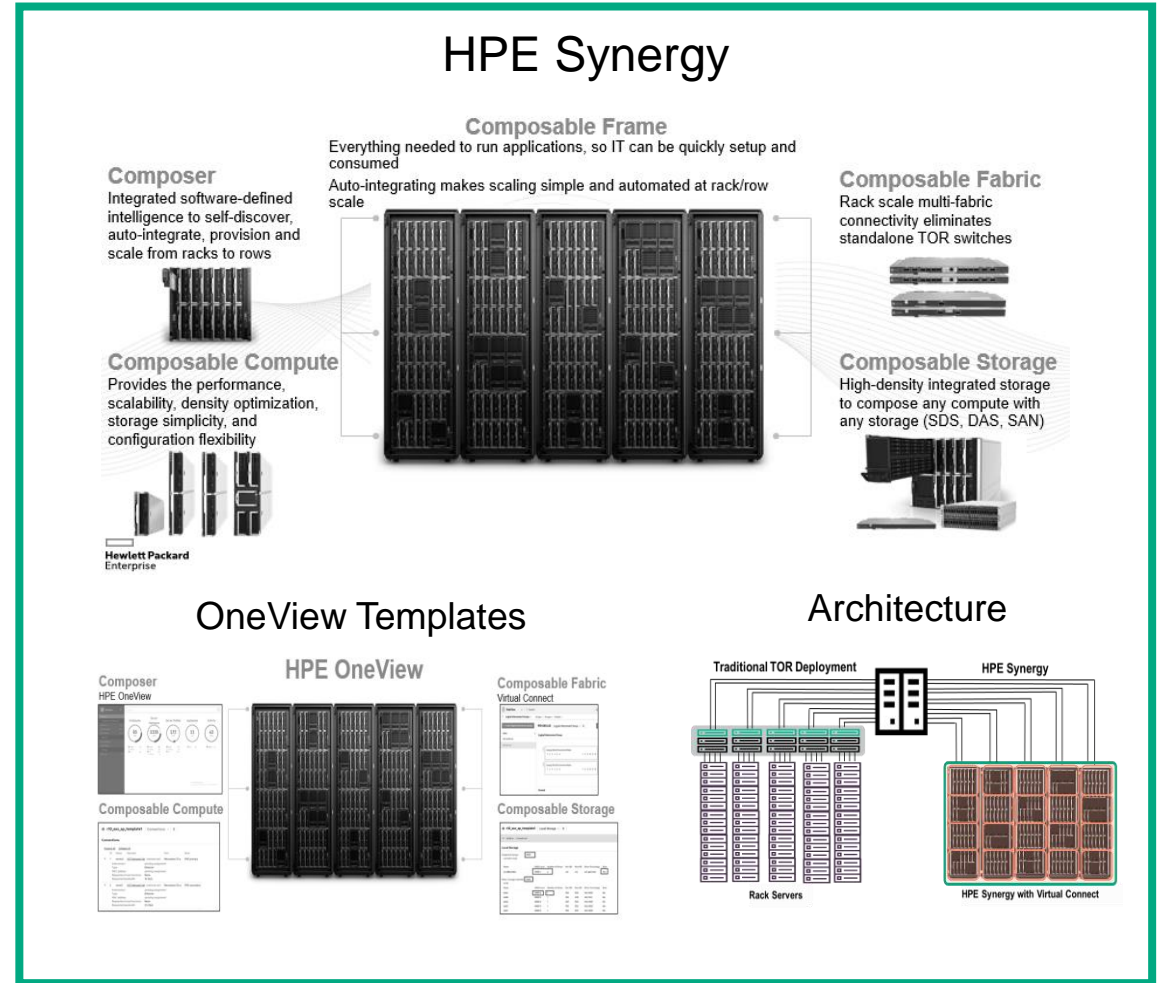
HPE Synergy

Composable Frame
Everything needed to run applications, so IT can be quickly setup and consumed
Auto-integrating makes scaling simple and automated at rack/row scale

Composer
Integrated software-defined intelligence to self-discover, auto-integrate, provision and scale from racks to rows

Composable Compute
Provides the performance, scalability, density optimization, storage simplicity, and configuration flexibility

Composable Fabric
Rack scale multi-fabric connectivity eliminates standalone TOR switches

Composable Storage
High-density integrated storage to compose any compute with any storage (SDS, DAS, SAN)

Hewlett Packard Enterprise

OneView Templates

Architecture

Composer
HPE OneView

HPE OneView

Composable Fabric
Virtual Connect

Composable Compute

Composable Storage

Traditional TOR Deployment

HPE Synergy

Rack Servers

HPE Synergy with Virtual Connect